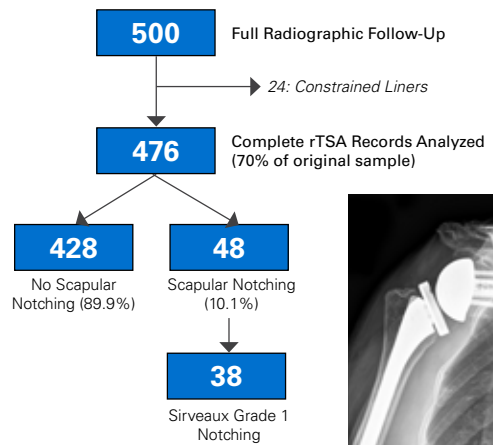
500

Full Radiographic Follow-Up

24: Constrained Liners

476

Complete rTSA Records Analyzed (70% of original sample)

428

No Scapular Notching (89.9%)

48

Scapular Notching (10.1%)

38

Sirveaux Grade 1 Notching